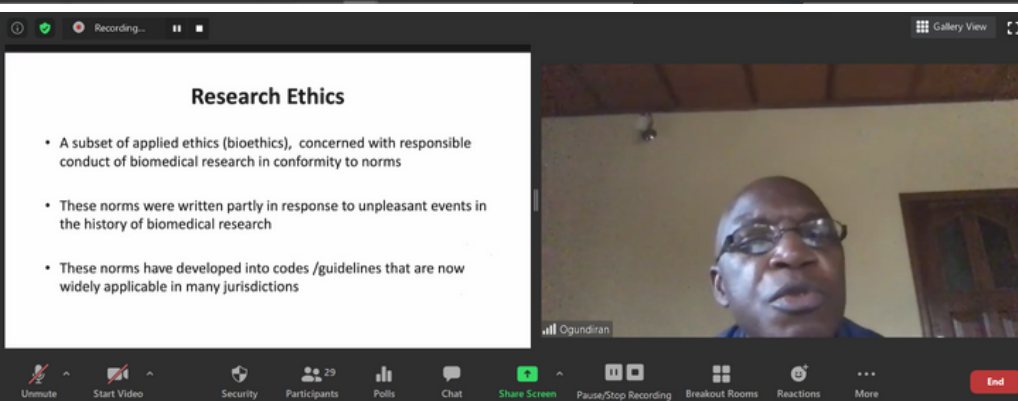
Recording...

Gallery View

Research Ethics

- A subset of applied ethics (bioethics), concerned with responsible conduct of biomedical research in conformity to norms
- These norms were written partly in response to unpleasant events in the history of biomedical research
- These norms have developed into codes /guidelines that are now widely applicable in many jurisdictions

Ogundiran

Unmute
Start Video
Security
29
Participants
Polls
Chat
Share Screen
Pause/Stop Recording
Breakout Rooms
Reactions
More
End